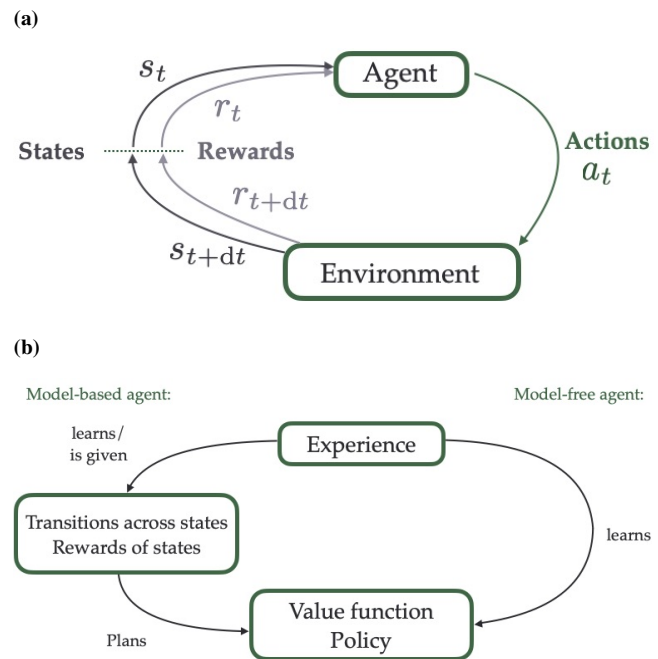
(a)

$s_t$

Agent

$r_t$

States

Rewards

Actions
$a_t$

$r_{t+\mathrm{d}t}$

$s_{t+\mathrm{d}t}$

Environment

(b)

Model-based agent:

Model-free agent:

learns/
is given

Experience

Transitions across states
Rewards of states

learns

Plans

Value function
Policy